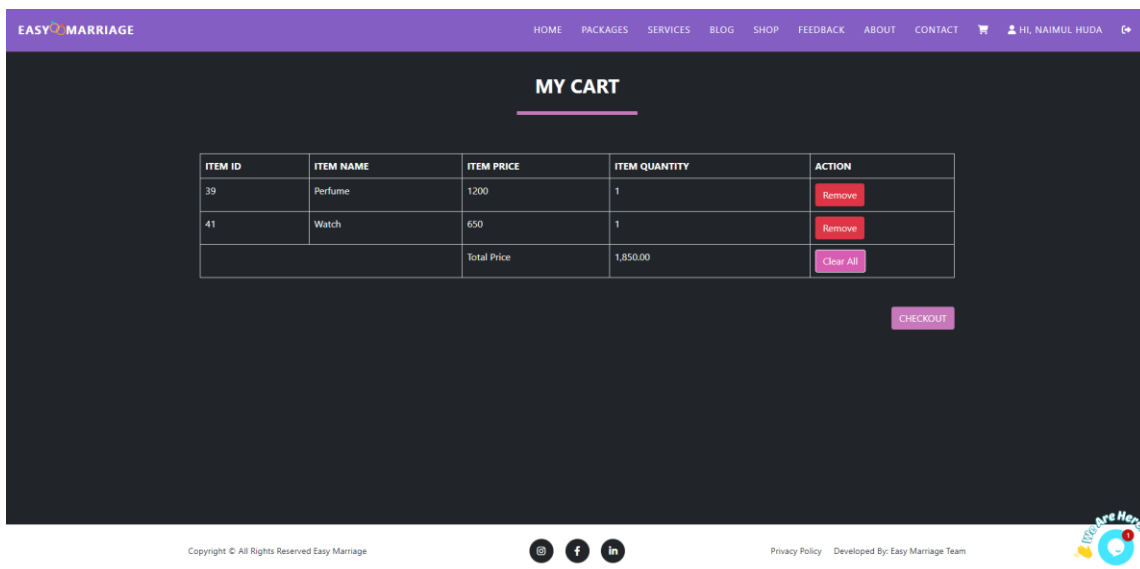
EASY MARRIAGE

HOME PACKAGES SERVICES BLOG SHOP FEEDBACK ABOUT CONTACT HI, NAIMUL HUDA

MY CART

| ITEM ID | ITEM NAME | ITEM PRICE | ITEM QUANTITY | ACTION |
|---|---|---|---|---|
| 39 | Perfume | 1200 | 1 | Remove |
| 41 | Watch | 650 | 1 | Remove |
| | | Total Price | 1,850.00 | Clear All |

CHECKOUT

Copyright © All Rights Reserved Easy Marriage

Privacy Policy Developed By: Easy Marriage Team

We Are Here

1